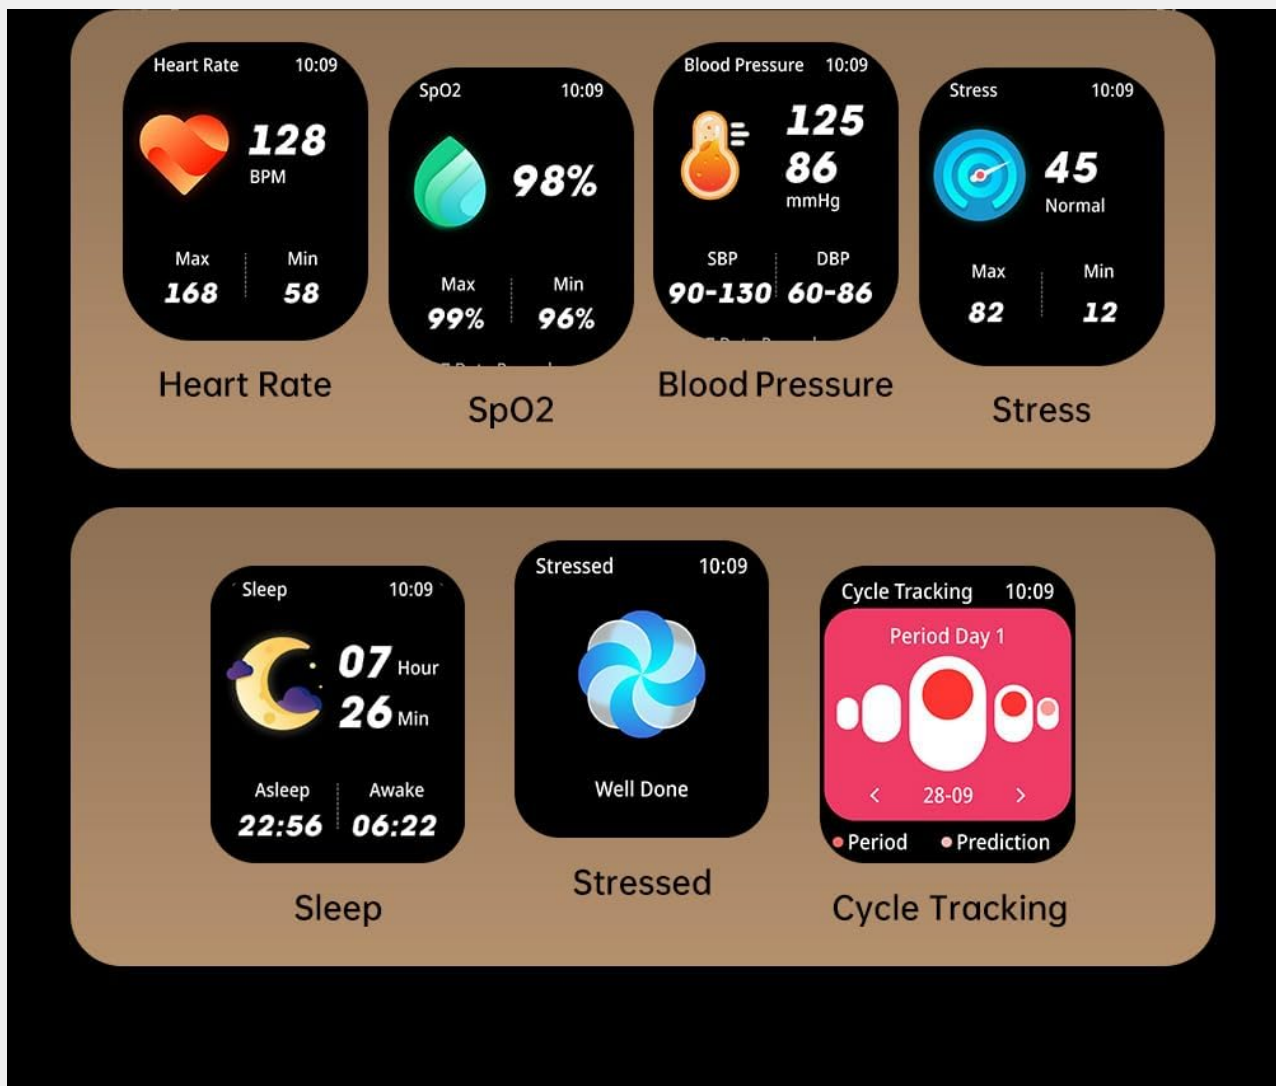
Heart Rate 10:09
128
BPM
Max 168
Min 58

Heart Rate

SpO2 10:09
98%
Max 99%
Min 96%
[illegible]

SpO2

Blood Pressure 10:09
125
86
mmHg
SBP 90-130
DBP 60-86
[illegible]

Blood Pressure

Stress 10:09
45
Normal
Max 82
Min 12

Stress

Sleep 10:09
07 Hour
26 Min
Asleep 22:56
Awake 06:22

Sleep

Stressed 10:09
Well Done

Stressed

Cycle Tracking 10:09
Period Day 1
< 28-09 >
Period
Prediction

Cycle Tracking